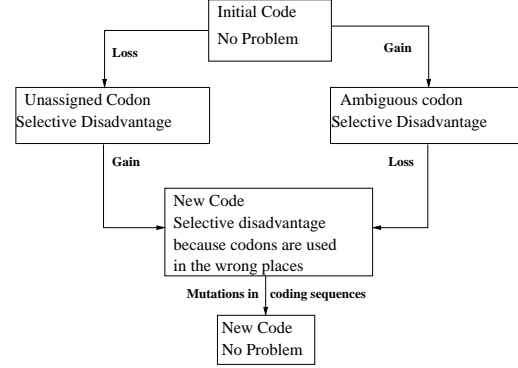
Initial Code
No Problem

Loss

Gain

Unassigned Codon
Selective Disadvantage

Ambiguous codon
Selective Disadvantage

Gain

Loss

New Code
Selective disadvantage
because codons are used
in the wrong places

Mutations in coding sequences

New Code
No Problem